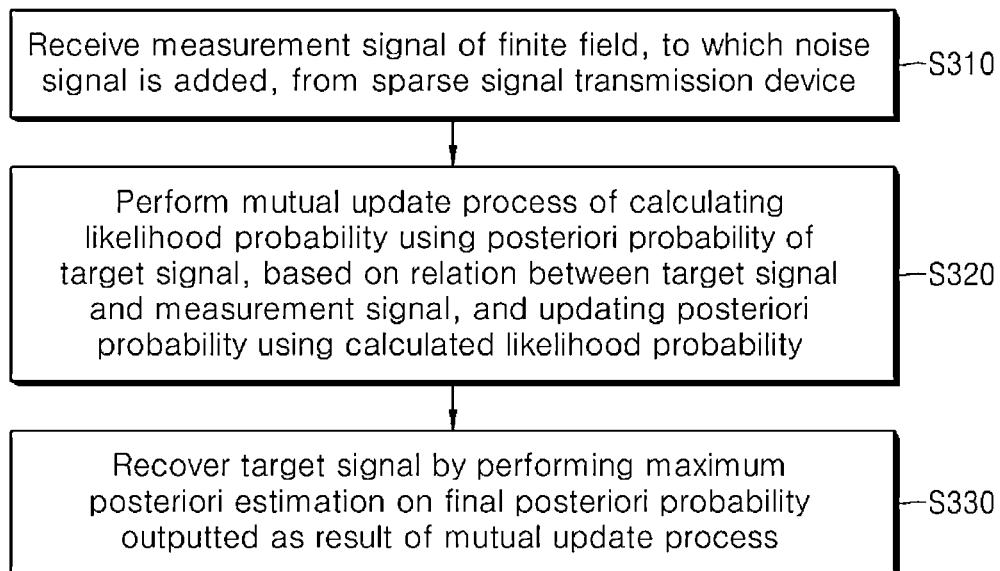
Receive measurement signal of finite field, to which noise signal is added, from sparse signal transmission device

S310

Perform mutual update process of calculating likelihood probability using posteriori probability of target signal, based on relation between target signal and measurement signal, and updating posteriori probability using calculated likelihood probability

S320

Recover target signal by performing maximum posteriori estimation on final posteriori probability outputted as result of mutual update process

S330